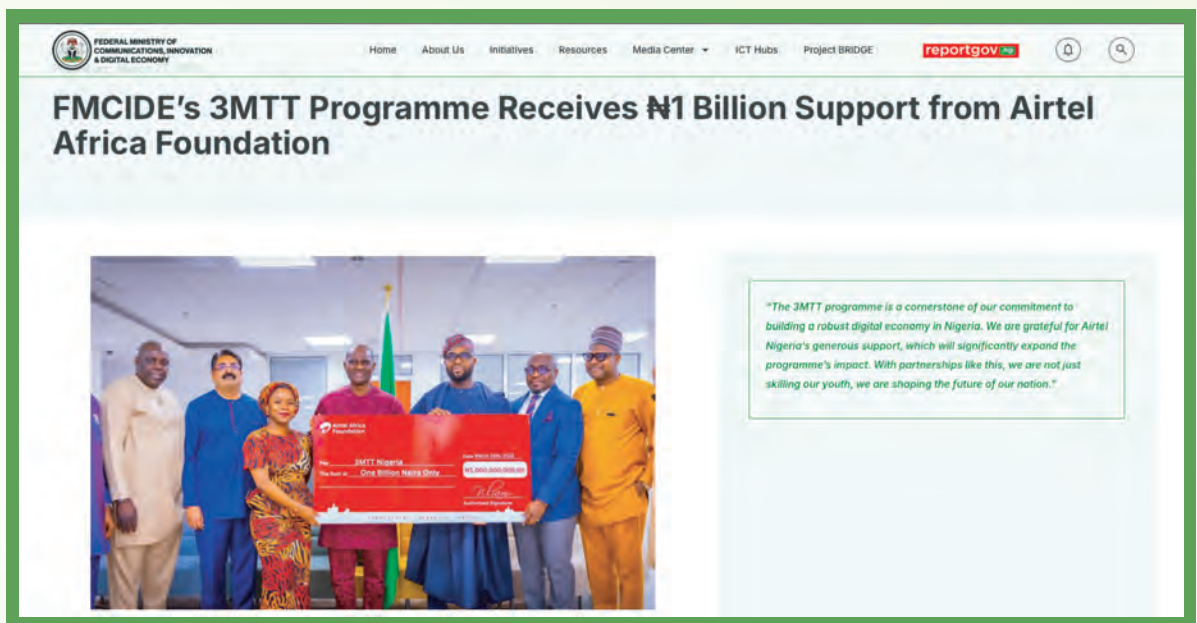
FEDERAL MINISTRY OF COMMUNICATIONS, INNOVATION & DIGITAL ECONOMY

Home About Us Initiatives Resources Media Center ICT Hubs Project BRIDGE reportgov

FMCIDE's 3MTT Programme Receives ₦1 Billion Support from Airtel Africa Foundation

Airtel Africa Foundation

Pay 3MTT Nigeria

The Sum of One Billion Naira Only

₦1,000,000,000.00

Authorised Signature

"The 3MTT programme is a cornerstone of our commitment to building a robust digital economy in Nigeria. We are grateful for Airtel Nigeria's generous support, which will significantly expand the programme's impact. With partnerships like this, we are not just skilling our youth, we are shaping the future of our nation."